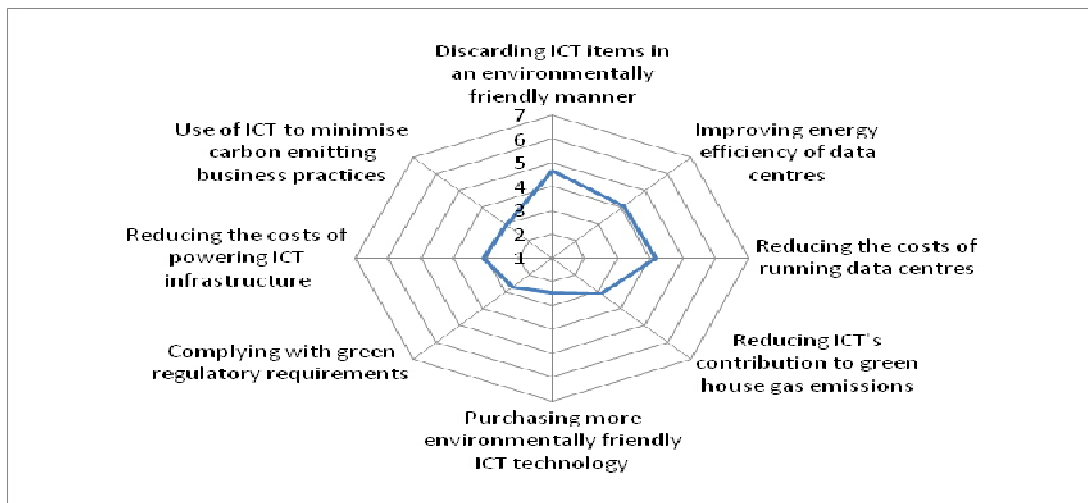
Discarding ICT items in an environmentally friendly manner

7
6
5
4
3
2
1

Improving energy efficiency of data centres

Reducing the costs of running data centres

Reducing ICT's contribution to green house gas emissions

Purchasing more environmentally friendly ICT technology

Complying with green regulatory requirements

Reducing the costs of powering ICT infrastructure

Use of ICT to minimise carbon emitting business practices